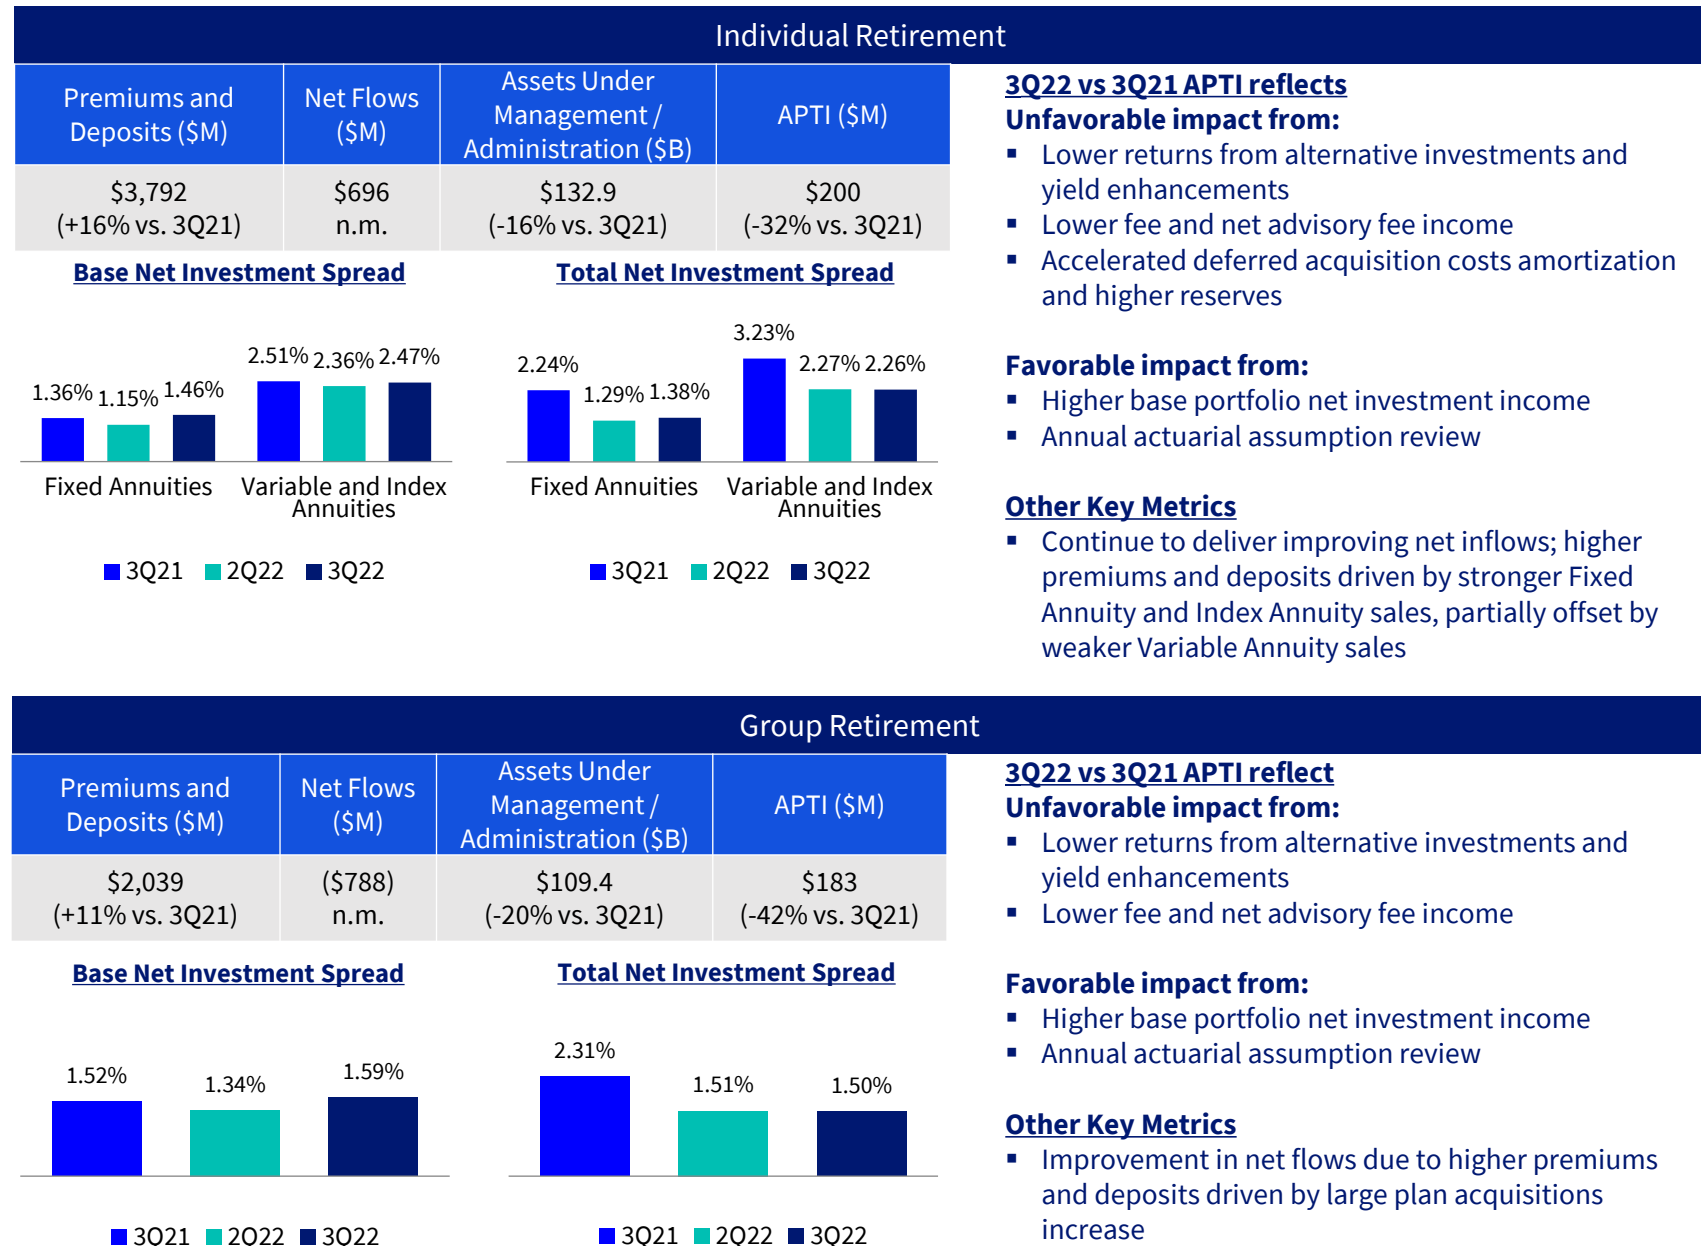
Individual Retirement

| Premiums and Deposits ($M) | Net Flows ($M) | Assets Under Management / Administration ($B) | APTI ($M) |
|---|---|---|---|
| $3,792 (+16% vs. 3Q21) | $696 n.m. | $132.9 (-16% vs. 3Q21) | $200 (-32% vs. 3Q21) |

Base Net Investment Spread

1.36% 1.15% 1.46% 2.51% 2.36% 2.47%

Fixed Annuities Variable and Index Annuities

3Q21 2Q22 3Q22

Total Net Investment Spread

2.24% 1.29% 1.38% 3.23% 2.27% 2.26%

Fixed Annuities Variable and Index Annuities

3Q21 2Q22 3Q22

3Q22 vs 3Q21 APTI reflects
Unfavorable impact from:
▪ Lower returns from alternative investments and yield enhancements
▪ Lower fee and net advisory fee income
▪ Accelerated deferred acquisition costs amortization and higher reserves

Favorable impact from:
▪ Higher base portfolio net investment income
▪ Annual actuarial assumption review

Other Key Metrics
▪ Continue to deliver improving net inflows; higher premiums and deposits driven by stronger Fixed Annuity and Index Annuity sales, partially offset by weaker Variable Annuity sales

Group Retirement

| Premiums and Deposits ($M) | Net Flows ($M) | Assets Under Management / Administration ($B) | APTI ($M) |
|---|---|---|---|
| $2,039 (+11% vs. 3Q21) | ($788) n.m. | $109.4 (-20% vs. 3Q21) | $183 (-42% vs. 3Q21) |

Base Net Investment Spread

1.52% 1.34% 1.59%

3Q21 2Q22 3Q22

Total Net Investment Spread

2.31% 1.51% 1.50%

3Q21 2Q22 3Q22

3Q22 vs 3Q21 APTI reflect
Unfavorable impact from:
▪ Lower returns from alternative investments and yield enhancements
▪ Lower fee and net advisory fee income

Favorable impact from:
▪ Higher base portfolio net investment income
▪ Annual actuarial assumption review

Other Key Metrics
▪ Improvement in net flows due to higher premiums and deposits driven by large plan acquisitions increase